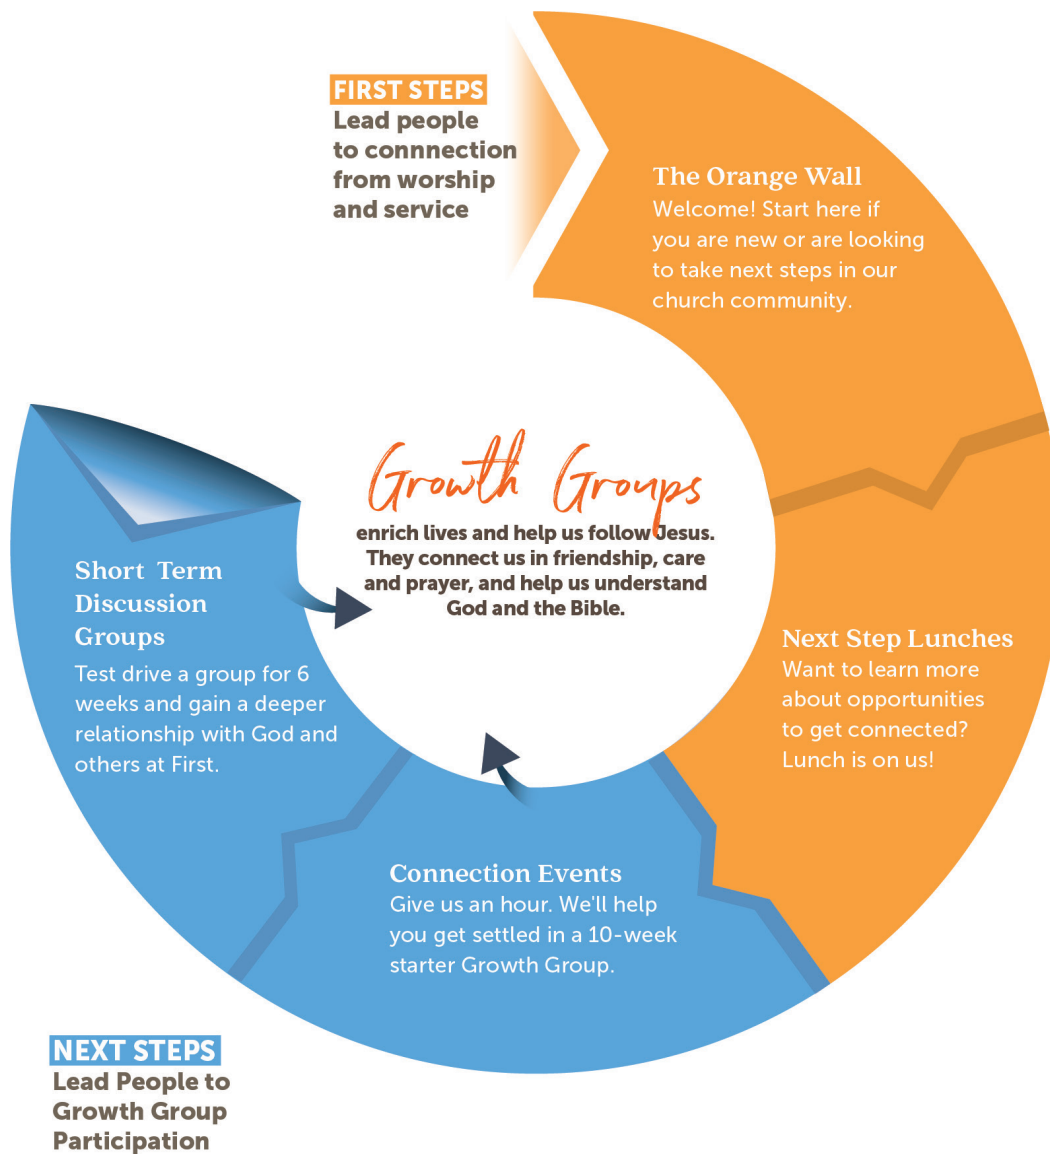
FIRST STEPS
Lead people to connnection from worship and service

The Orange Wall
Welcome! Start here if you are new or are looking to take next steps in our church community.

Growth Groups
enrich lives and help us follow Jesus. They connect us in friendship, care and prayer, and help us understand God and the Bible.

Short Term Discussion Groups
Test drive a group for 6 weeks and gain a deeper relationship with God and others at First.

Next Step Lunches
Want to learn more about opportunities to get connected? Lunch is on us!

Connection Events
Give us an hour. We'll help you get settled in a 10-week starter Growth Group.

NEXT STEPS
Lead People to Growth Group Participation